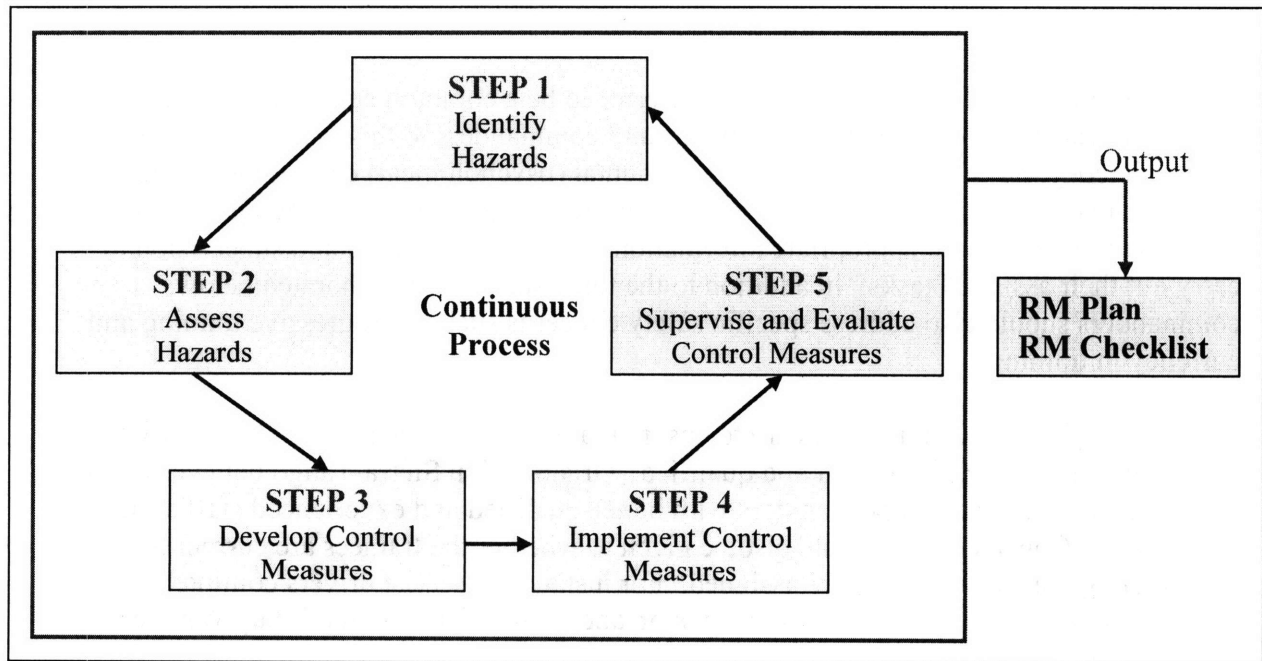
STEP 1
Identify Hazards

STEP 2
Assess Hazards

Continuous Process

STEP 5
Supervise and Evaluate Control Measures

STEP 3
Develop Control Measures

STEP 4
Implement Control Measures

Output

RM Plan
RM Checklist